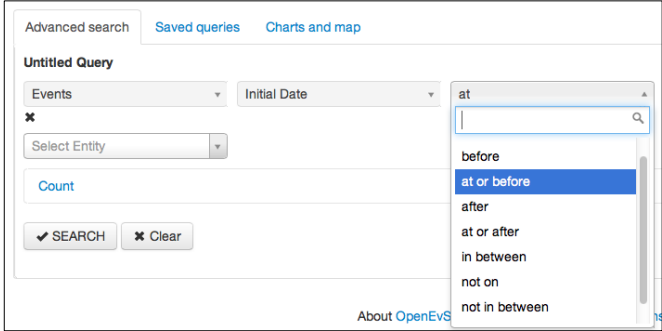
Advanced search Saved queries Charts and map

Untitled Query

Events

Initial Date

at

✖

Select Entity

Count

✔ SEARCH ✖ Clear

before
at or before
after
at or after
in between
not on
not in between

About OpenEvS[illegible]ns